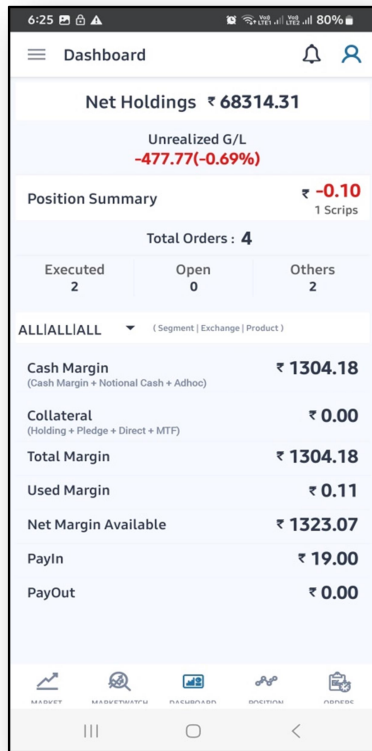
6:25 80%

Dashboard

Net Holdings ₹ 68314.31

Unrealized G/L
-477.77(-0.69%)

Position Summary ₹ -0.10
1 Scrips

Total Orders : 4

| Executed | Open | Others |
|---|---|---|
| 2 | 0 | 2 |

ALL|ALL|ALL (Segment | Exchange | Product)

Cash Margin ₹ 1304.18
(Cash Margin + Notional Cash + Adhoc)

Collateral ₹ 0.00
(Holding + Pledge + Direct + MTF)

Total Margin ₹ 1304.18

Used Margin ₹ 0.11

Net Margin Available ₹ 1323.07

PayIn ₹ 19.00

PayOut ₹ 0.00

MARKET MARKETWATCH DASHBOARD POSITION ORDERS